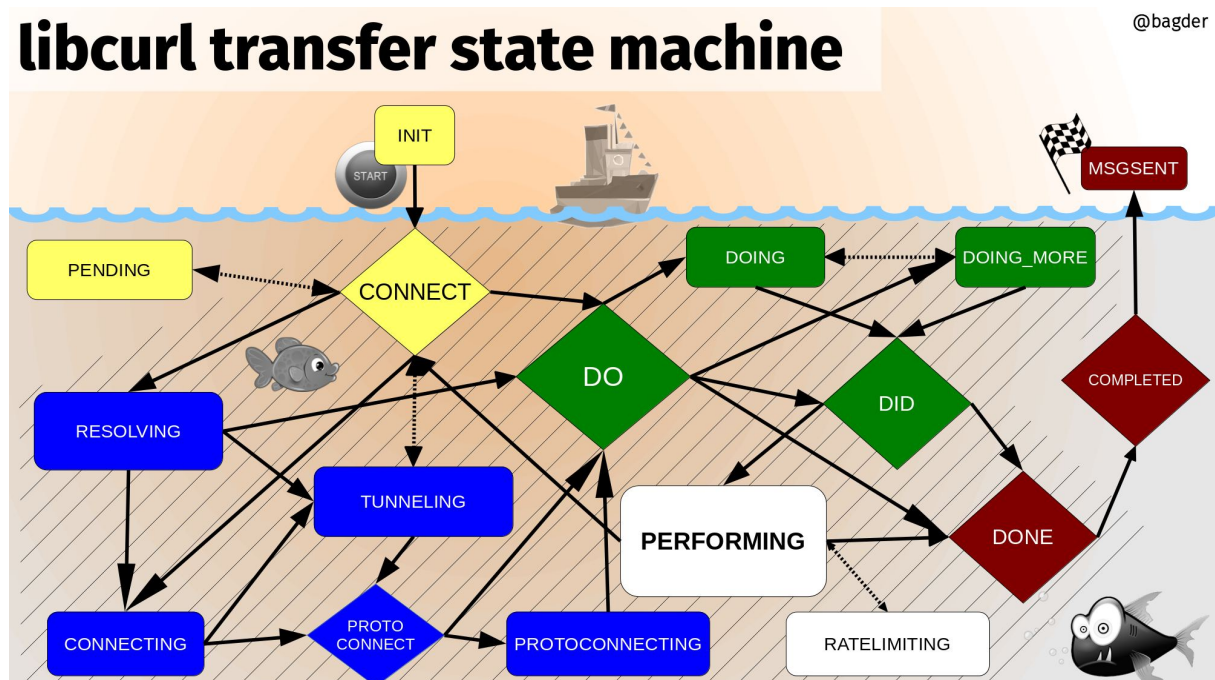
libcurl transfer state machine

@bagder

INIT

START

MSGSENT

PENDING

CONNECT

DOING

DOING_MORE

DO

DID

COMPLETED

RESOLVING

TUNNELING

PERFORMING

DONE

CONNECTING

PROTO CONNECT

PROTOCONNECTING

RATELIMITING